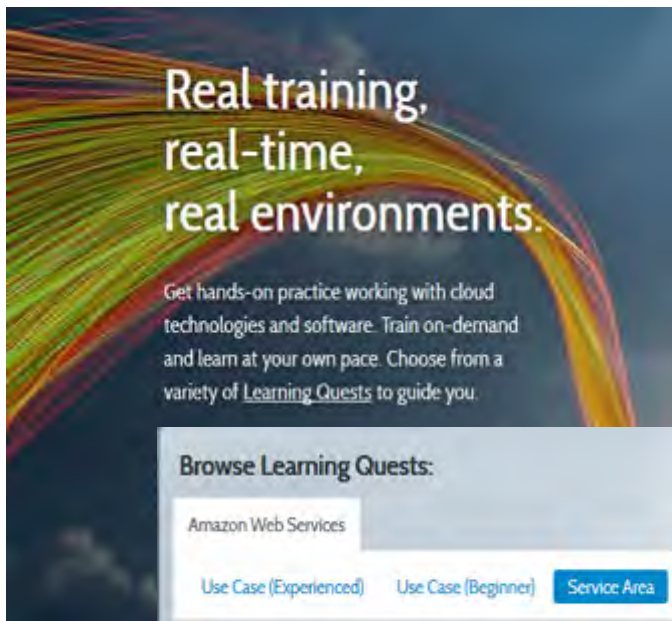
Real training, real-time, real environments.

Get hands-on practice working with cloud technologies and software. Train on-demand and learn at your own pace. Choose from a variety of Learning Quests to guide you.

Browse Learning Quests:

Amazon Web Services

Use Case (Experienced) Use Case (Beginner) Service Area